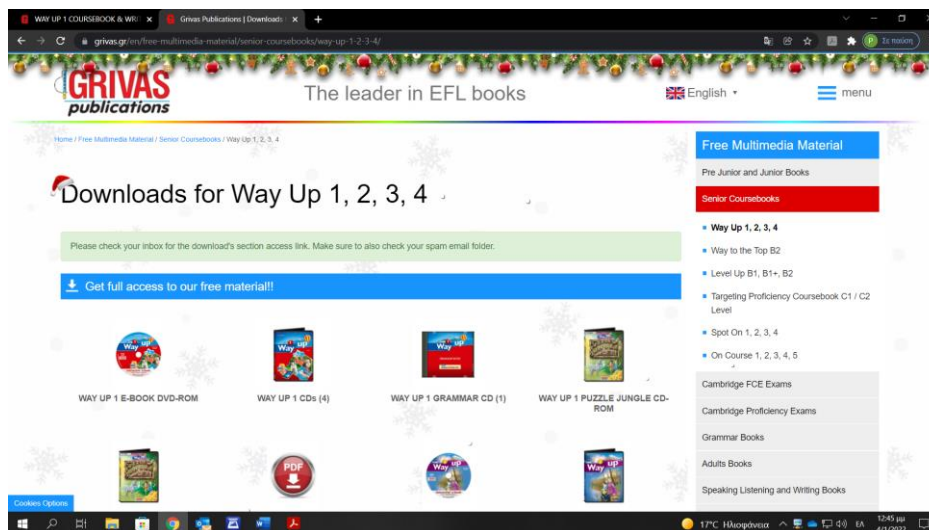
WAY UP 1 COURSEBOOK & WRI ×
Grivas Publications | Downloads ×
+

grivas.gr/en/free-multimedia-material/senior-coursebooks/way-up-1-2-3-4/

Σε παύση

GRIVAS publications

The leader in EFL books

English

menu

Home / Free Multimedia Material / Senior Coursebooks / Way Up 1, 2, 3, 4

Downloads for Way Up 1, 2, 3, 4

Please check your inbox for the download's section access link. Make sure to also check your spam email folder.

Get full access to our free material!!

WAY UP 1 E-BOOK DVD-ROM

WAY UP 1 CDs (4)

WAY UP 1 GRAMMAR CD (1)

WAY UP 1 PUZZLE JUNGLE CD-ROM

PDF

Free Multimedia Material

Pre Junior and Junior Books

Senior Coursebooks

Way Up 1, 2, 3, 4

Way to the Top B2

Level Up B1, B1+, B2

Targeting Proficiency Coursebook C1 / C2 Level

Spot On 1, 2, 3, 4

On Course 1, 2, 3, 4, 5

Cambridge FCE Exams

Cambridge Proficiency Exams

Grammar Books

Adults Books

Speaking Listening and Writing Books

Cookies Options

17°C Ηλιοφάνεια

ΕΛ

12:45 μμ
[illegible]